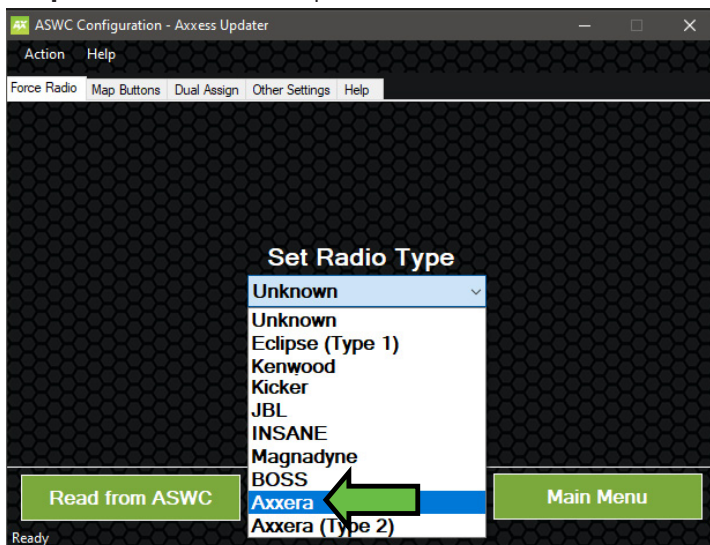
AX ASWC Configuration - Axxess Updater

Action Help

Force Radio | Map Buttons | Dual Assign | Other Settings | Help

Set Radio Type

Unknown

Unknown
Eclipse (Type 1)
Kenwood
Kicker
JBL
INSANE
Magnadyne
BOSS
Axxera
Axxera (Type 2)

Read from ASWC

Main Menu

Ready